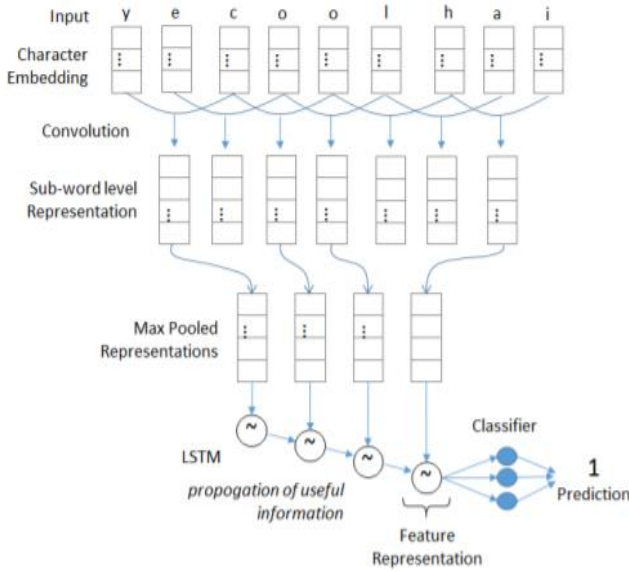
Input y e c o o l h a i

Character Embedding

Convolution

Sub-word level Representation

Max Pooled Representations

LSTM

propogation of useful information

Classifier

Feature Representation

1

Prediction